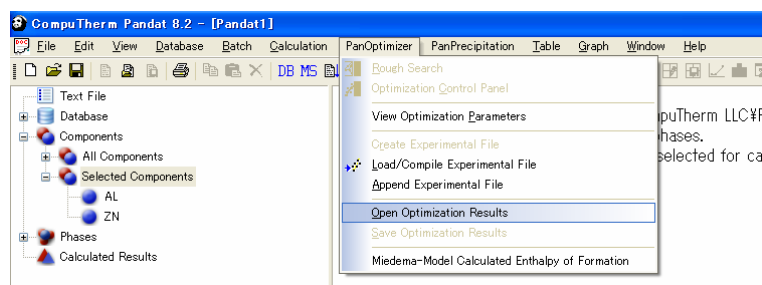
CompuTherm Pandat 8.2 - [Pandat1]

File Edit View Database Batch Calculation PanOptimizer PanPrecipitation Table Graph Window Help

DB MS

Text File
Database
Components
All Components
Selected Components
AL
ZN
Phases
Calculated Results

Rough Search
Optimization Control Panel
View Optimization Parameters
Create Experimental File
Load/Compile Experimental File
Append Experimental File
Open Optimization Results
Save Optimization Results
Miedema-Model Calculated Enthalpy of Formation

puTherm LLC¥F
hases.
selected for ca